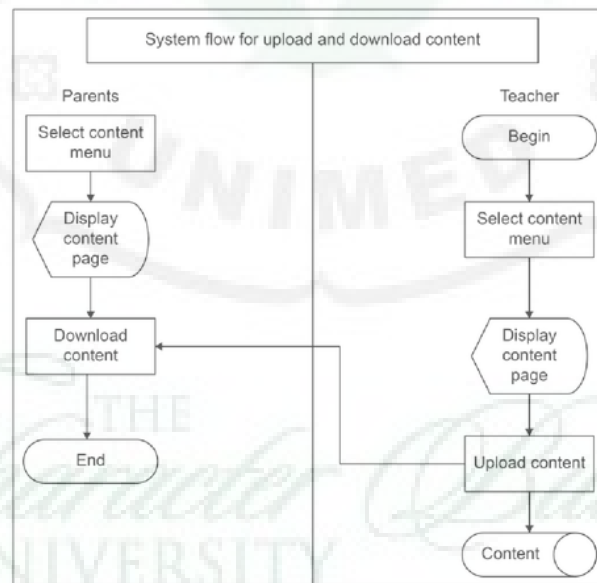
System flow for upload and download content

Parents

Select content menu

Display content page

Download content

End

Teacher

Begin

Select content menu

Display content page

Upload content

Content

UNIMED

THE

UNIVERSITY